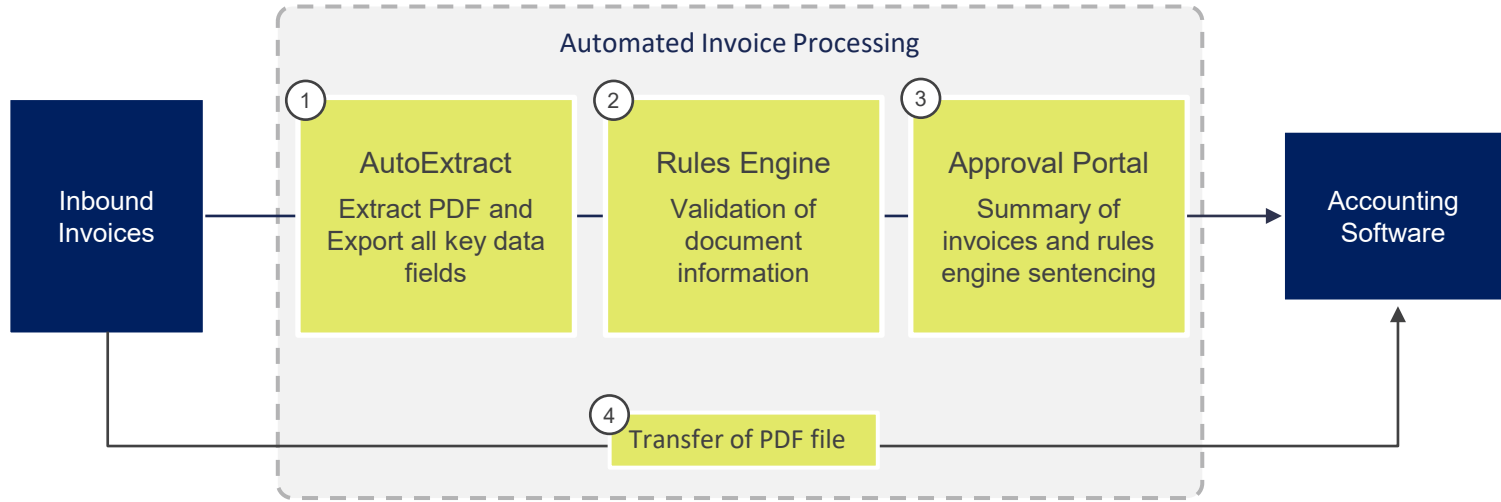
Automated Invoice Processing

Inbound Invoices

1
AutoExtract
Extract PDF and Export all key data fields

2
Rules Engine
Validation of document information

3
Approval Portal
Summary of invoices and rules engine sentencing

Accounting Software

4
Transfer of PDF file